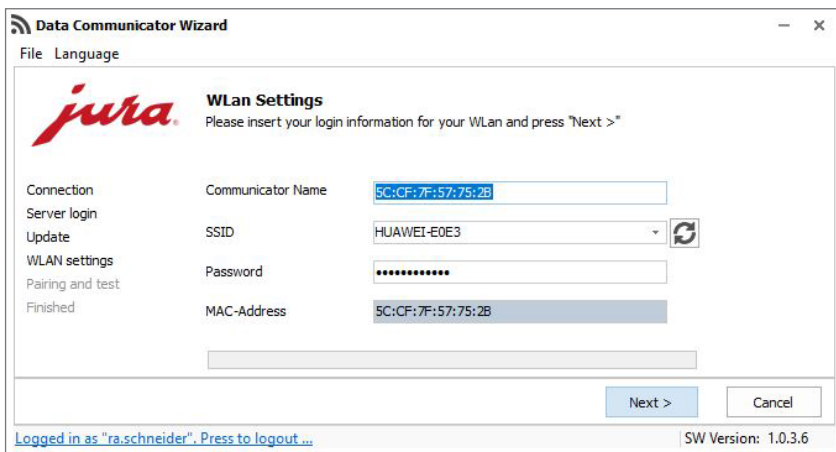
Data Communicator Wizard

File Language

jura

WLan Settings
Please insert your login information for your WLan and press "Next >"

Connection
Server login
Update
WLAN settings
Pairing and test
Finished

Communicator Name 5C:CF:7F:57:75:2B
SSID HUAWEI-E0E3
Password ••••••••••••
MAC-Address 5C:CF:7F:57:75:2B

Next >
Cancel

Logged in as "ra.schneider". Press to logout ...
SW Version: 1.0.3.6